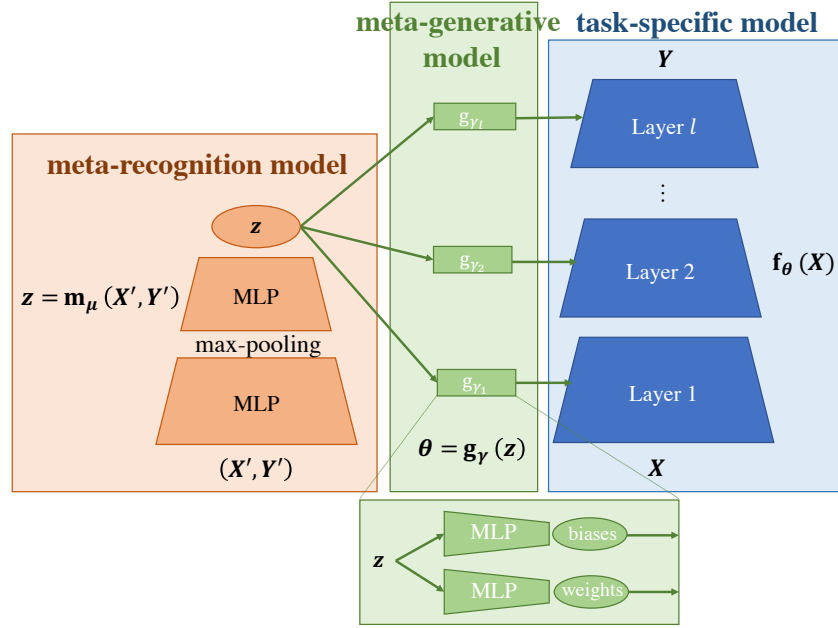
meta-generative model

task-specific model

$\boldsymbol{Y}$

$g_{\gamma_l}$

Layer $l$

meta-recognition model

$\boldsymbol{z}$

⋮

$g_{\gamma_2}$

Layer 2

$\mathbf{f}_{\boldsymbol{\theta}}\,(\boldsymbol{X})$

$\boldsymbol{z} = \mathbf{m}_{\boldsymbol{\mu}}\,(\boldsymbol{X}', \boldsymbol{Y}')$

MLP

max-pooling

$g_{\gamma_1}$

Layer 1

MLP

$\boldsymbol{\theta} = \mathbf{g}_{\boldsymbol{\gamma}}\,(\boldsymbol{z})$

$(\boldsymbol{X}', \boldsymbol{Y}')$

$\boldsymbol{X}$

$\boldsymbol{z}$

MLP

biases

MLP

weights